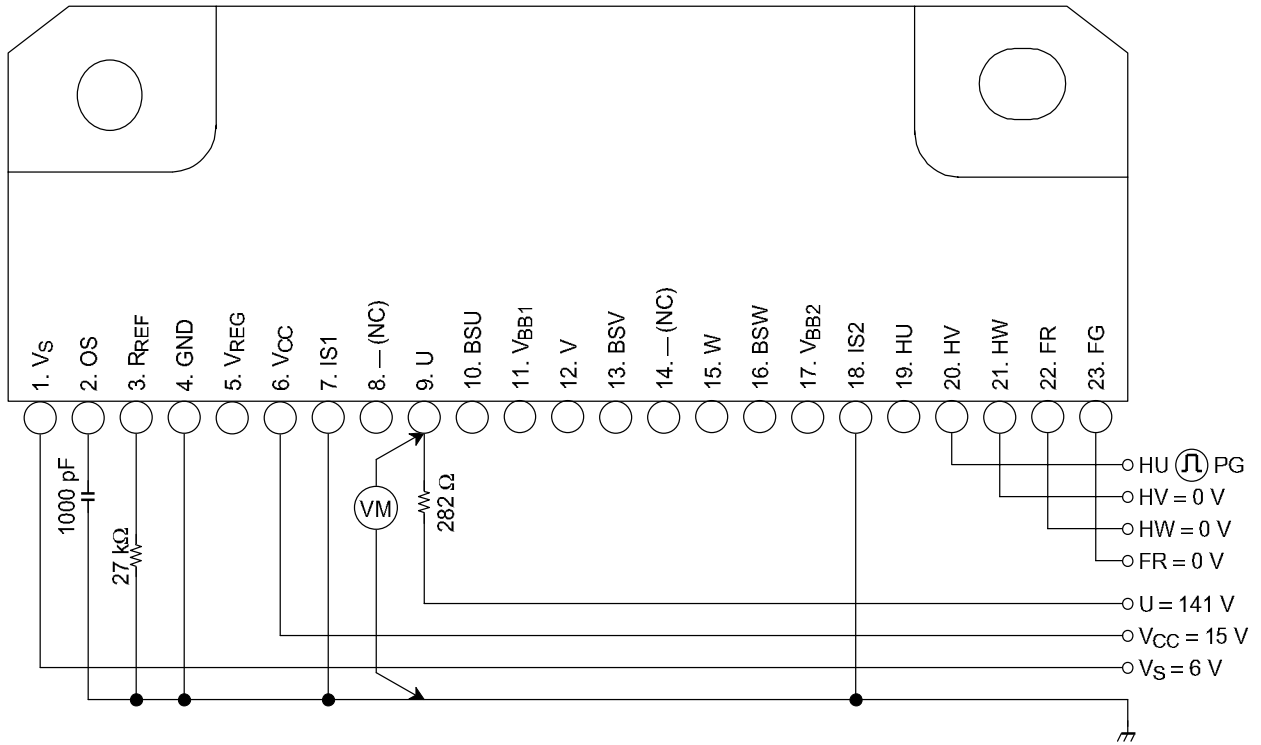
1. $V_S$
2. OS
3. $R_{REF}$
4. GND
5. $V_{REG}$
6. $V_{CC}$
7. IS1
8. —(NC)
9. U
10. BSU
11. $V_{BB1}$
12. V
13. BSV
14. —(NC)
15. W
16. BSW
17. $V_{BB2}$
18. IS2
19. HU
20. HV
21. HW
22. FR
23. FG

1000 pF
27 kΩ
VM
282 Ω

HU PG
HV = 0 V
HW = 0 V
FR = 0 V
U = 141 V
$V_{CC}$ = 15 V
$V_S$ = 6 V